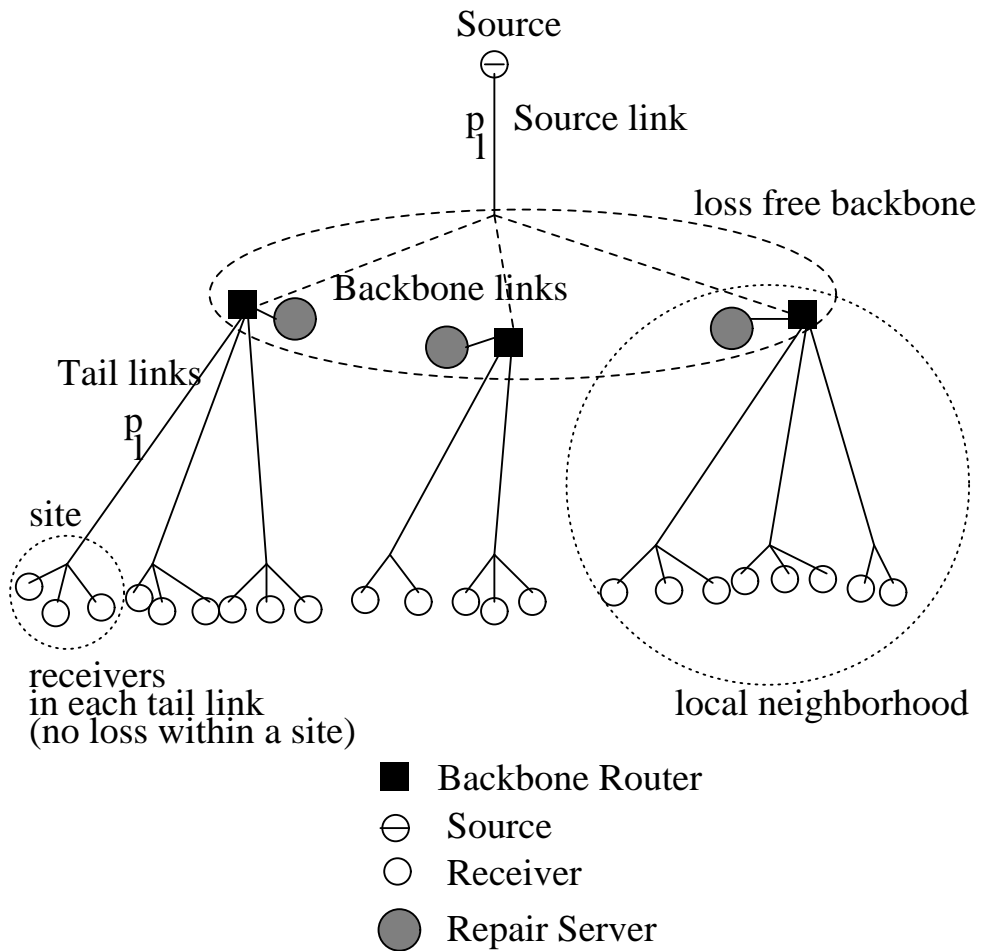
Source

$p_l$ Source link

loss free backbone

Backbone links

Tail links

$p_l$

site

receivers
in each tail link
(no loss within a site)

local neighborhood

Backbone Router

Source

Receiver

Repair Server